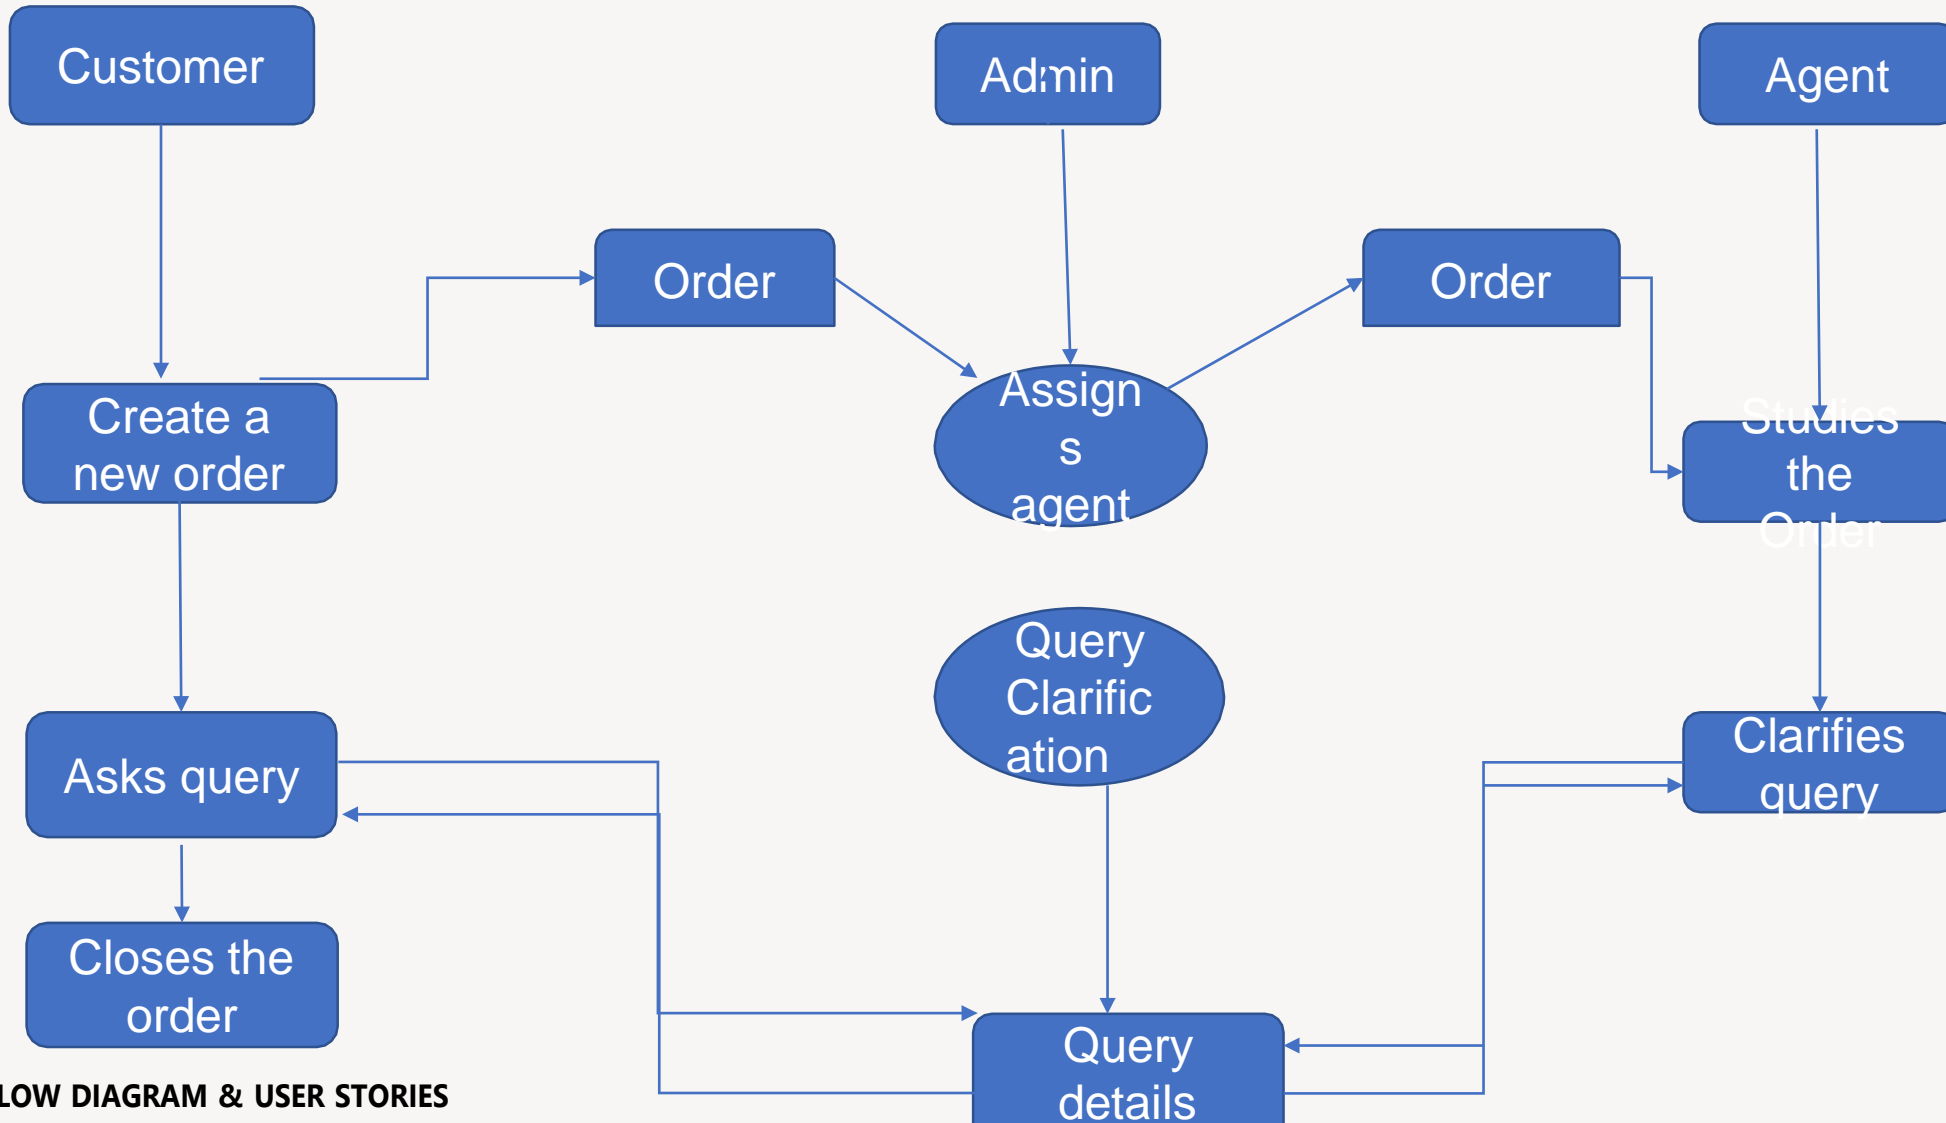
Customer

Admin

Agent

Order

Order

Create a new order

Assigns agent

Studies the Order

Query Clarification

Asks query

Clarifies query

Closes the order

Query details

LOW DIAGRAM & USER STORIES